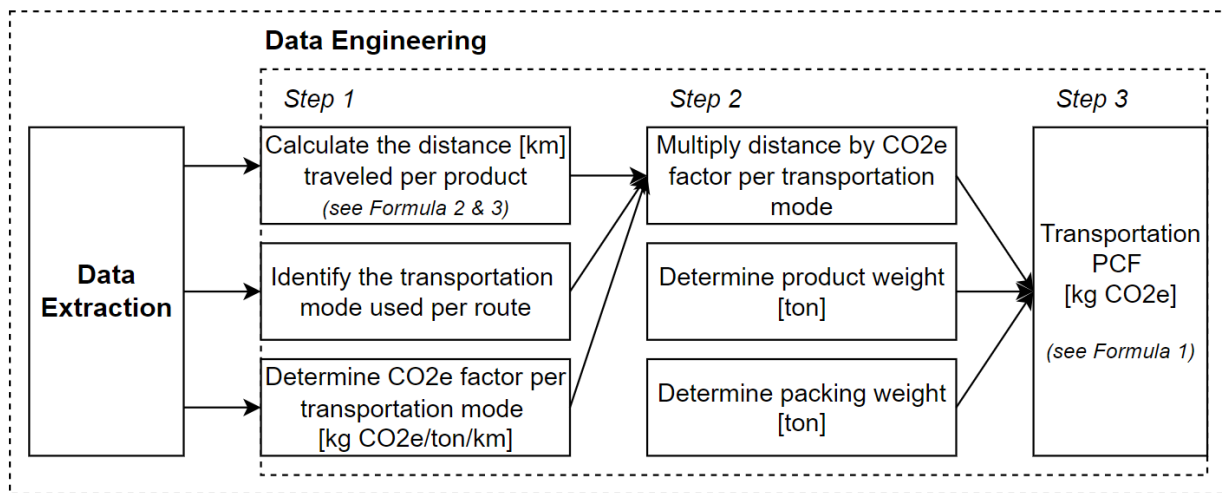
Data Engineering

Data Extraction

Step 1

Calculate the distance [km] traveled per product
(see Formula 2 & 3)

Identify the transportation mode used per route

Determine CO2e factor per transportation mode [kg CO2e/ton/km]

Step 2

Multiply distance by CO2e factor per transportation mode

Determine product weight [ton]

Determine packing weight [ton]

Step 3

Transportation PCF [kg CO2e]

(see Formula 1)